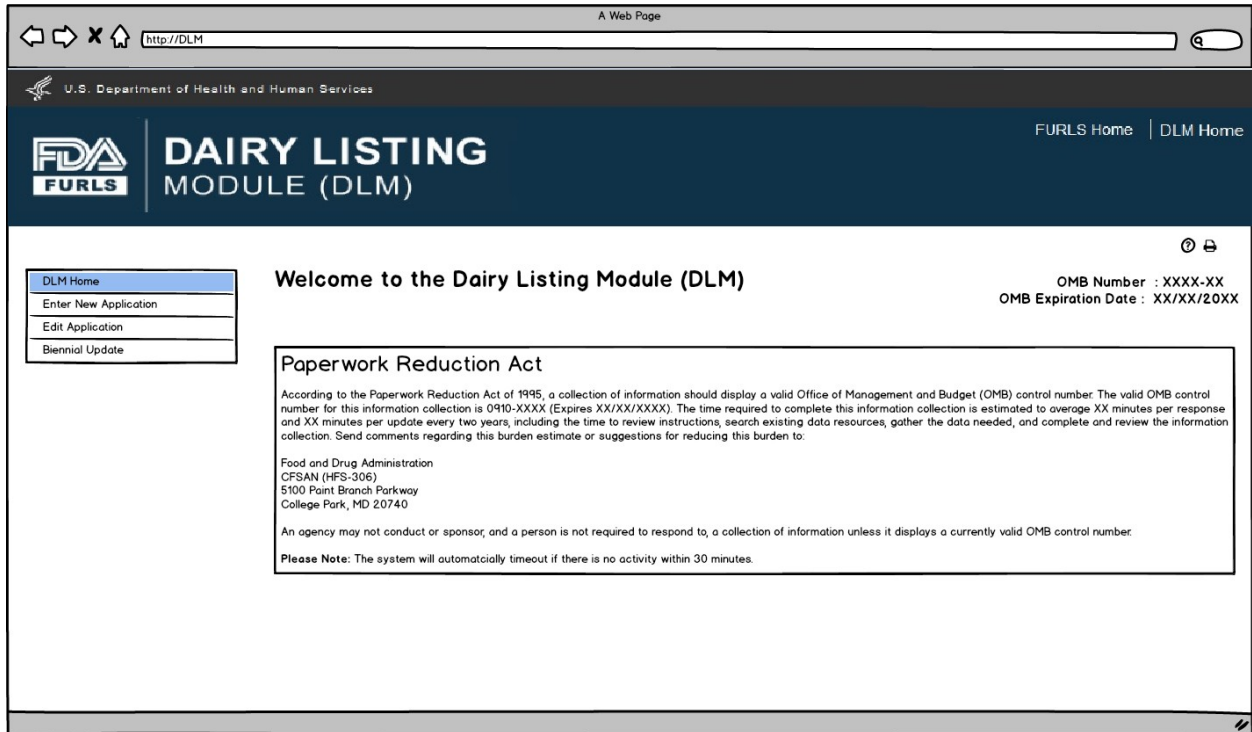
A Web Page

http://DLM

U.S. Department of Health and Human Services

FDA FURLS

DAIRY LISTING MODULE (DLM)

FURLS Home | DLM Home

DLM Home
Enter New Application
Edit Application
Biennial Update

Welcome to the Dairy Listing Module (DLM)

OMB Number : XXXX-XX
OMB Expiration Date : XX/XX/20XX

Paperwork Reduction Act

According to the Paperwork Reduction Act of 1995, a collection of information should display a valid Office of Management and Budget (OMB) control number. The valid OMB control number for this information collection is 0910-XXXX (Expires XX/XX/XXXX). The time required to complete this information collection is estimated to average XX minutes per response and XX minutes per update every two years, including the time to review instructions, search existing data resources, gather the data needed, and complete and review the information collection. Send comments regarding this burden estimate or suggestions for reducing this burden to:

Food and Drug Administration
CFSAN (HFS-306)
5100 Paint Branch Parkway
College Park, MD 20740

An agency may not conduct or sponsor, and a person is not required to respond to, a collection of information unless it displays a currently valid OMB control number.

Please Note: The system will automatcially timeout if there is no activity within 30 minutes.